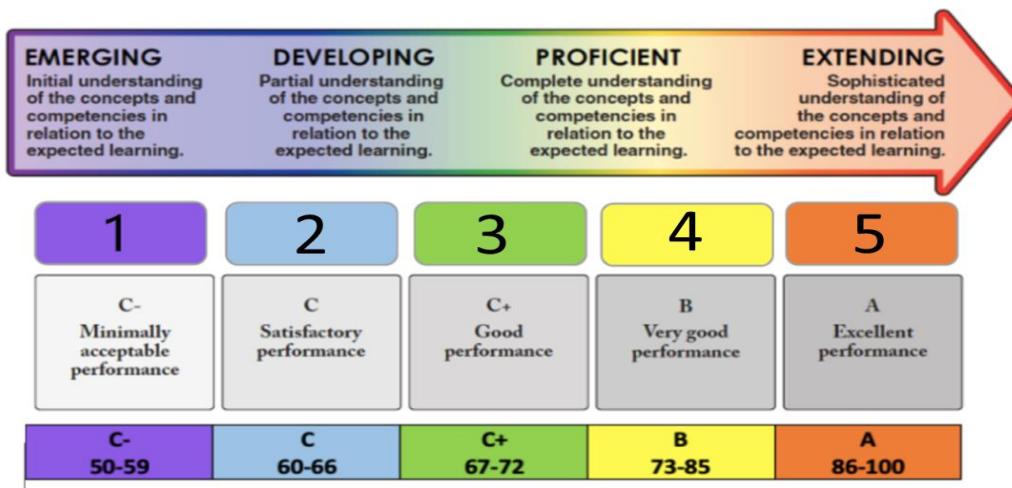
EMERGING
Initial understanding of the concepts and competencies in relation to the expected learning.

DEVELOPING
Partial understanding of the concepts and competencies in relation to the expected learning.

PROFICIENT
Complete understanding of the concepts and competencies in relation to the expected learning.

EXTENDING
Sophisticated understanding of the concepts and competencies in relation to the expected learning.

1

2

3

4

5

C-
Minimally acceptable performance

C
Satisfactory performance

C+
Good performance

B
Very good performance

A
Excellent performance

| C- 50-59 | C 60-66 | C+ 67-72 | B 73-85 | A 86-100 |
|---|---|---|---|---|